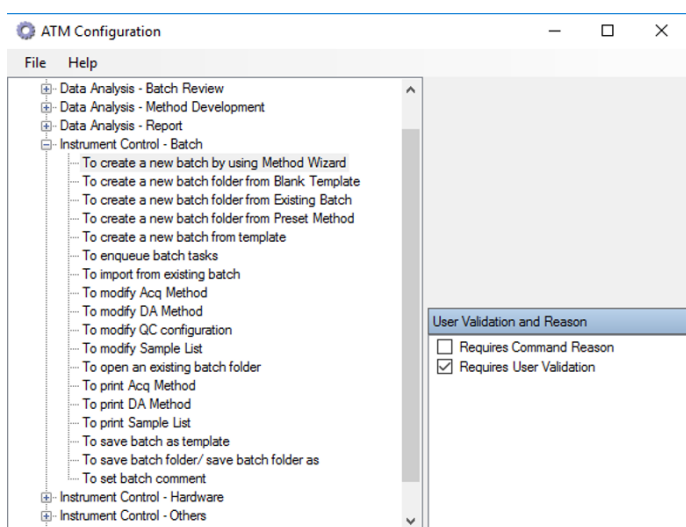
ATM Configuration

File Help

Data Analysis - Batch Review
Data Analysis - Method Development
Data Analysis - Report
Instrument Control - Batch
To create a new batch by using Method Wizard
To create a new batch folder from Blank Template
To create a new batch folder from Existing Batch
To create a new batch folder from Preset Method
To create a new batch from template
To enqueue batch tasks
To import from existing batch
To modify Acq Method
To modify DA Method
To modify QC configuration
To modify Sample List
To open an existing batch folder
To print Acq Method
To print DA Method
To print Sample List
To save batch as template
To save batch folder/ save batch folder as
To set batch comment
Instrument Control - Hardware
Instrument Control - Others

User Validation and Reason
Requires Command Reason
Requires User Validation